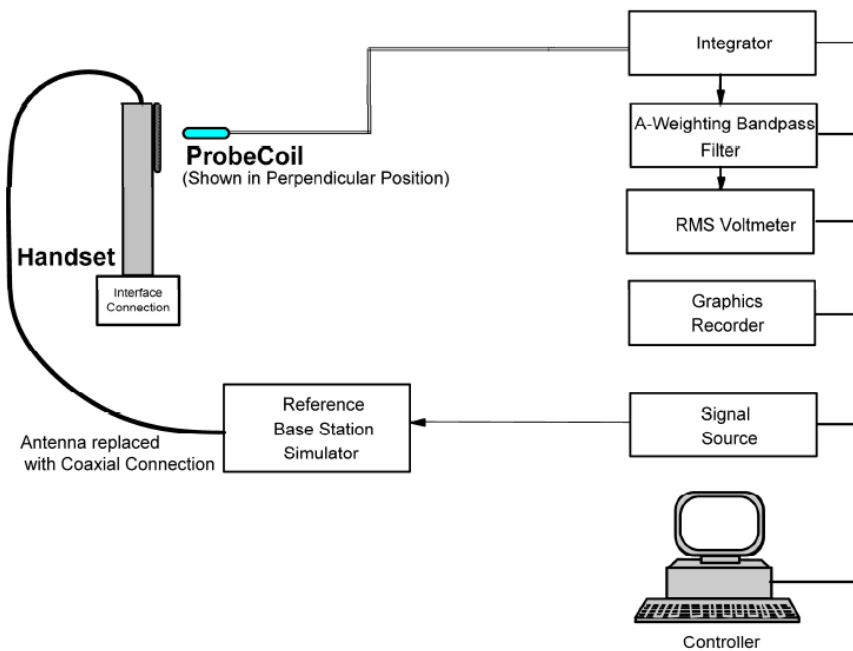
Integrator

A-Weighting Bandpass Filter

RMS Voltmeter

Graphics Recorder

Signal Source

Controller

ProbeCoil
(Shown in Perpendicular Position)

Handset

Interface Connection

Reference Base Station Simulator

Antenna replaced with Coaxial Connection